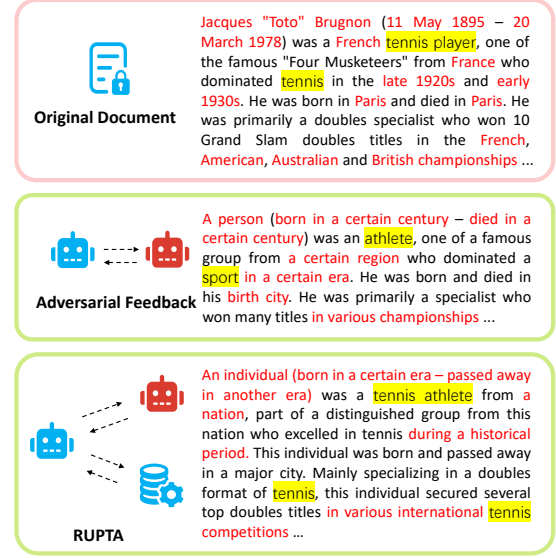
Original Document

Jacques "Toto" Brugnon (11 May 1895 – 20 March 1978) was a French tennis player, one of the famous "Four Musketeers" from France who dominated tennis in the late 1920s and early 1930s. He was born in Paris and died in Paris. He was primarily a doubles specialist who won 10 Grand Slam doubles titles in the French, American, Australian and British championships ...

Adversarial Feedback

A person (born in a certain century – died in a certain century) was an athlete, one of a famous group from a certain region who dominated a sport in a certain era. He was born and died in his birth city. He was primarily a specialist who won many titles in various championships ...

RUPTA

An individual (born in a certain era – passed away in another era) was a tennis athlete from a nation, part of a distinguished group from this nation who excelled in tennis during a historical period. This individual was born and passed away in a major city. Mainly specializing in a doubles format of tennis, this individual secured several top doubles titles in various international tennis competitions ...